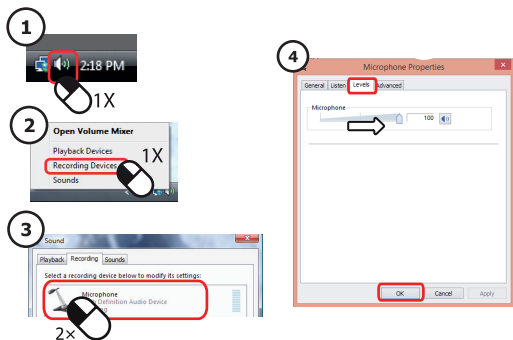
1

2:18 PM

1X

2

Open Volume Mixer

Playback Devices

Recording Devices

Sounds

1X

3

Sound

Playback Recording Sounds

Select a recording device below to modify its settings:

Microphone

Definition Audio Device

2×

4

Microphone Properties

General Listen Levels Advanced

Microphone

100

OK Cancel Apply